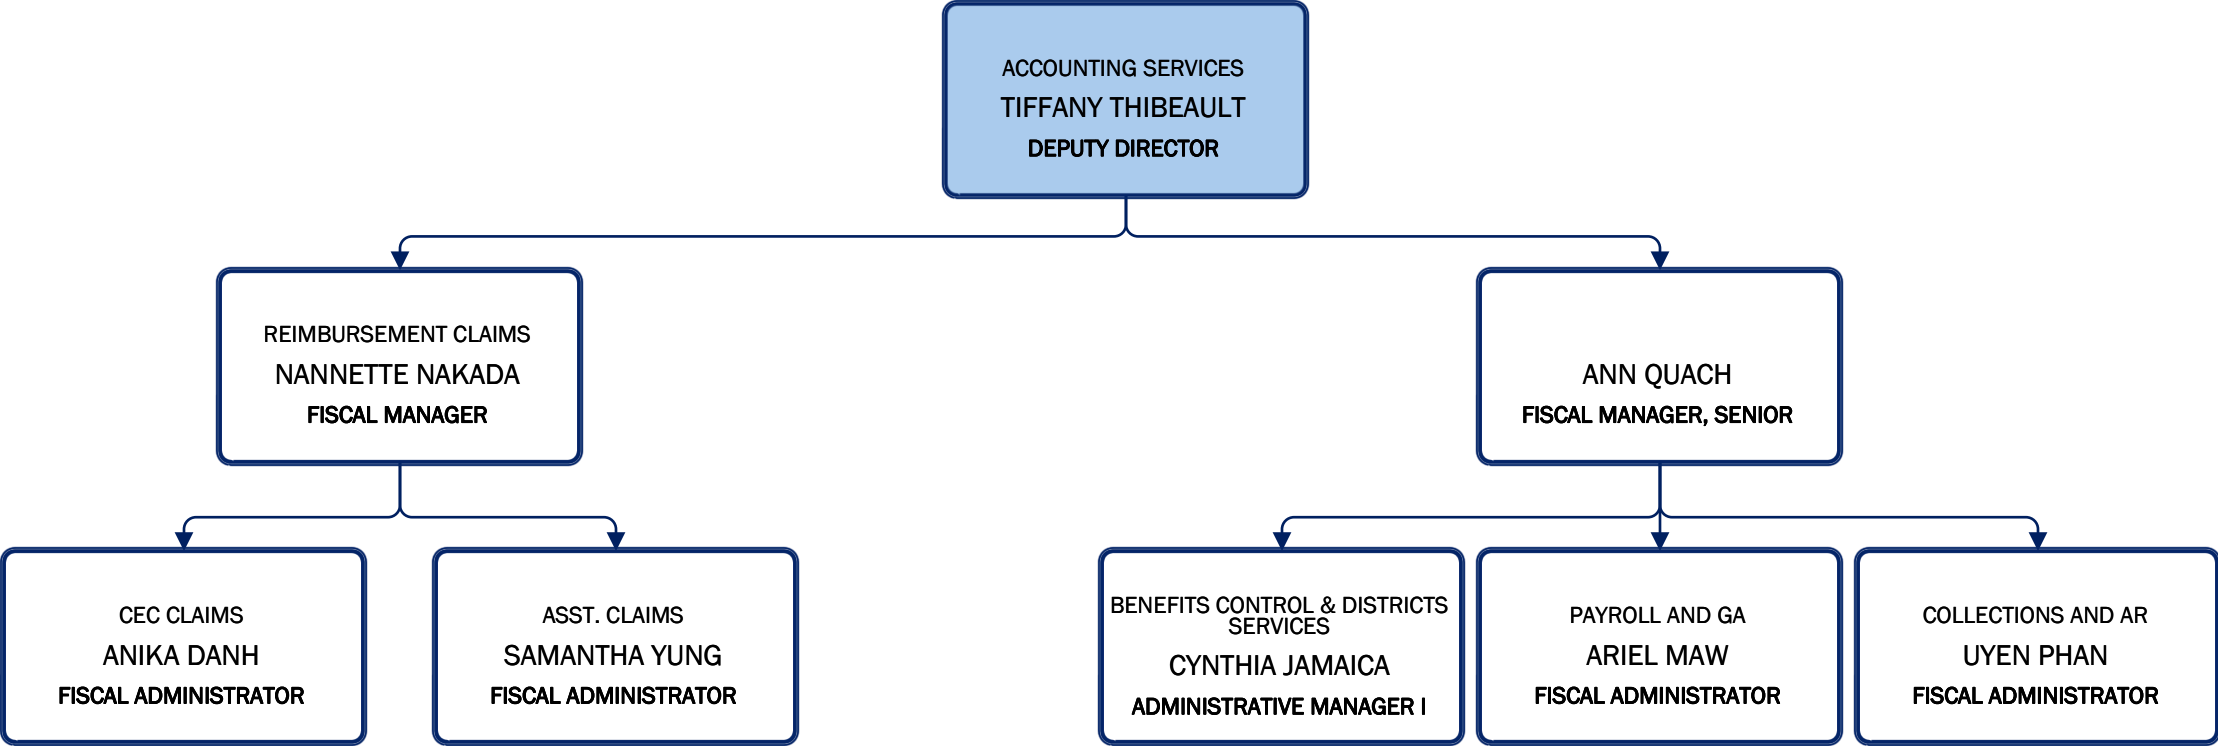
ACCOUNTING SERVICES
TIFFANY THIBEAULT
DEPUTY DIRECTOR

REIMBURSEMENT CLAIMS
NANNETTE NAKADA
FISCAL MANAGER

ANN QUACH
FISCAL MANAGER, SENIOR

CEC CLAIMS
ANIKA DANH
FISCAL ADMINISTRATOR

ASST. CLAIMS
SAMANTHA YUNG
FISCAL ADMINISTRATOR

BENEFITS CONTROL & DISTRICTS SERVICES
CYNTHIA JAMAICA
ADMINISTRATIVE MANAGER I

PAYROLL AND GA
ARIEL MAW
FISCAL ADMINISTRATOR

COLLECTIONS AND AR
UYEN PHAN
FISCAL ADMINISTRATOR